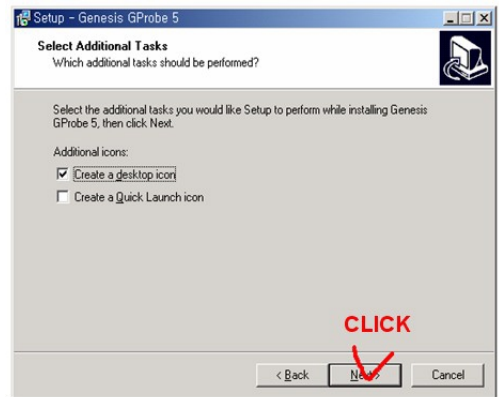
Setup - Genesis GProbe 5

Select Additional Tasks
Which additional tasks should be performed?

Select the additional tasks you would like Setup to perform while installing Genesis GProbe 5, then click Next.

Additional icons:

Create a desktop icon

Create a Quick Launch icon

CLICK

< Back

Next >

Cancel